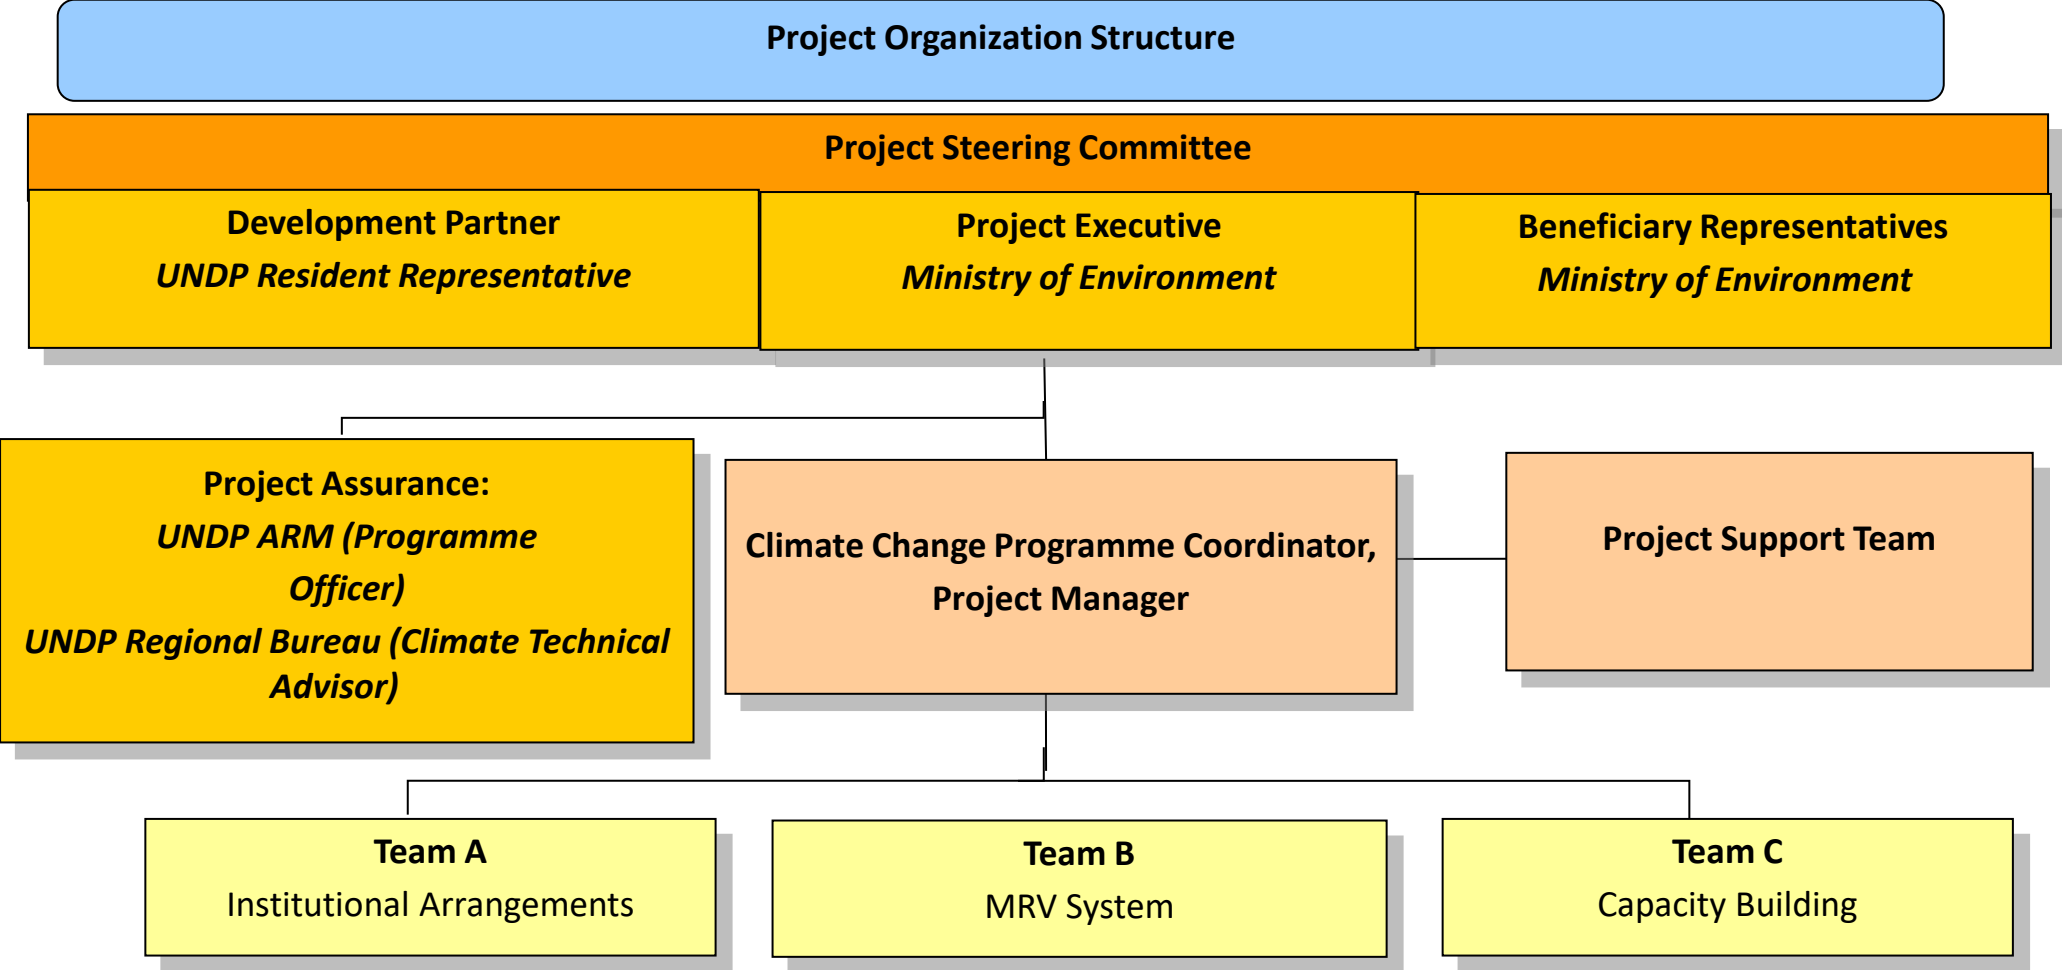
Project Organization Structure

Project Steering Committee

Development Partner
*UNDP Resident Representative*

Project Executive
*Ministry of Environment*

Beneficiary Representatives
*Ministry of Environment*

Project Assurance:
*UNDP ARM (Programme Officer)*
*UNDP Regional Bureau (Climate Technical Advisor)*

Climate Change Programme Coordinator, Project Manager

Project Support Team

Team A
Institutional Arrangements

Team B
MRV System

Team C
Capacity Building